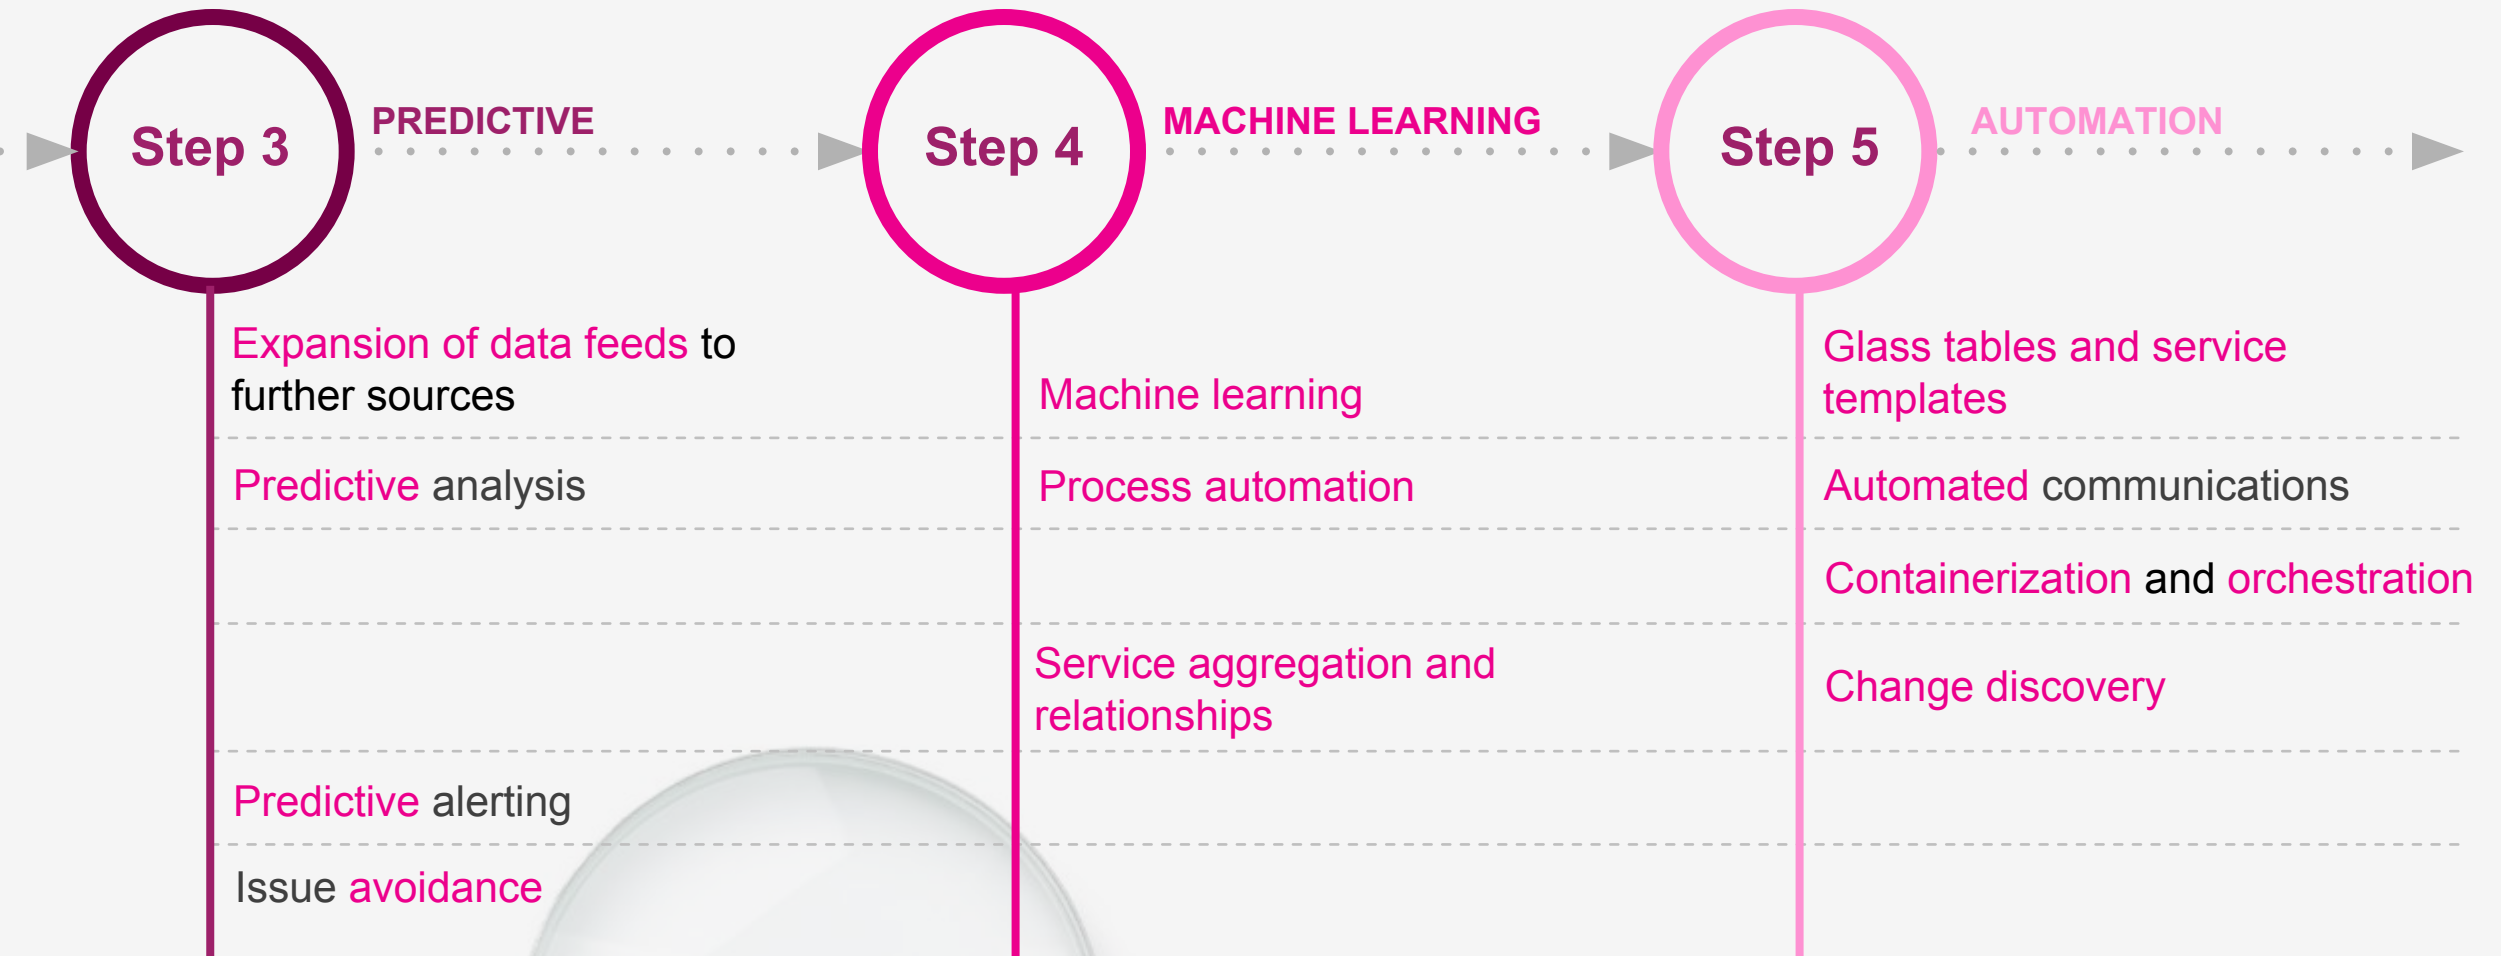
Step 3

PREDICTIVE

Step 4

MACHINE LEARNING

Step 5

AUTOMATION

Expansion of data feeds to further sources

Predictive analysis

Predictive alerting

Issue avoidance

Machine learning

Process automation

Service aggregation and relationships

Glass tables and service templates

Automated communications

Containerization and orchestration

Change discovery